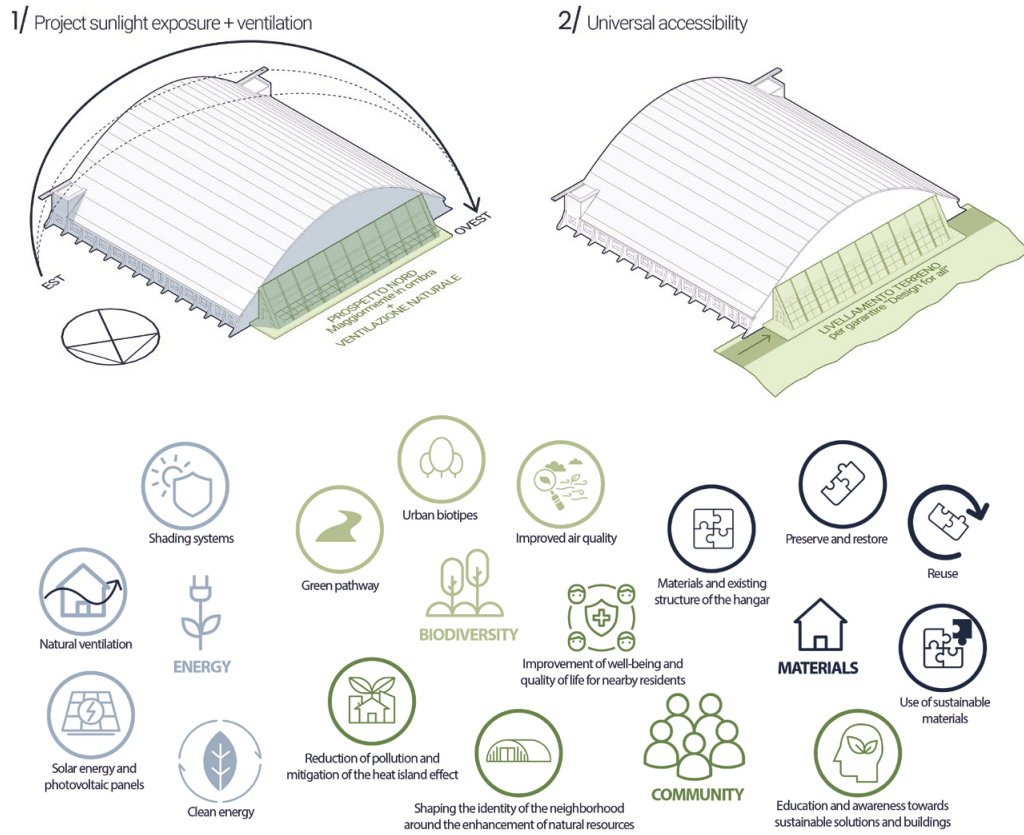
1/ Project sunlight exposure + ventilation

EST

OVEST

PROSPETTO NORD
Maggiormente in ombra
+
VENTILAZIONE NATURALE

2/ Universal accessibility

LIVELLAMENTO TERRENO
per garantire "Design for all"

Shading systems

Natural ventilation

ENERGY

Solar energy and photovoltaic panels

Clean energy

Urban biotipes

Green pathway

Improved air quality

BIODIVERSITY

Improvement of well-being and quality of life for nearby residents

Reduction of pollution and mitigation of the heat island effect

Shaping the identity of the neighborhood around the enhancement of natural resources

COMMUNITY

Materials and existing structure of the hangar

Preserve and restore

Reuse

MATERIALS

Use of sustainable materials

Education and awareness towards sustainable solutions and buildings